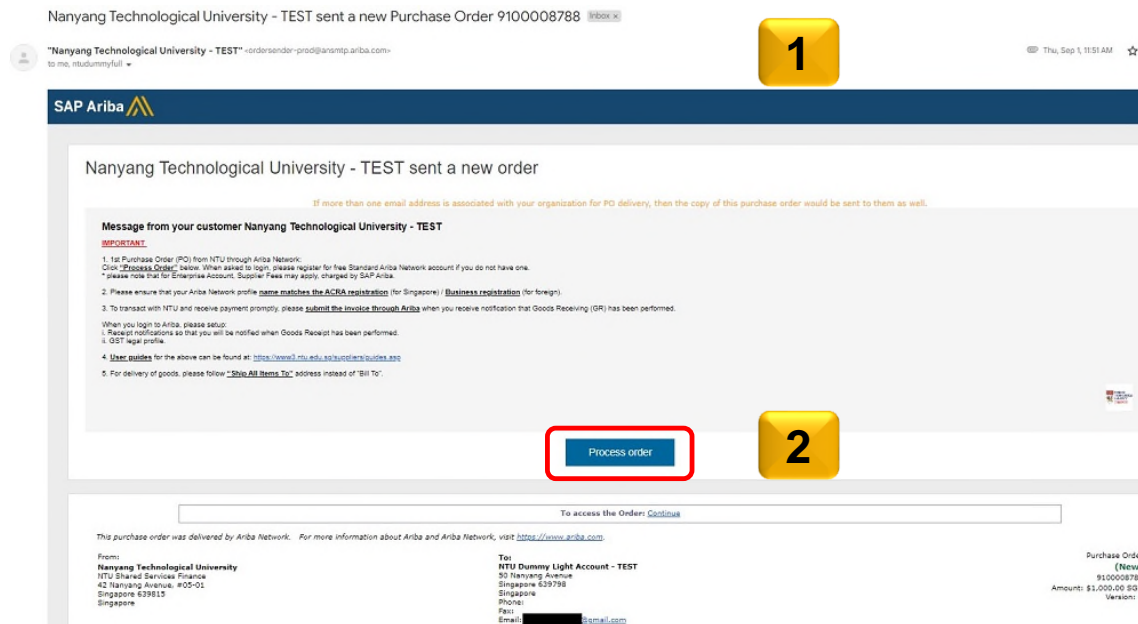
Nanyang Technological University - TEST sent a new Purchase Order 9100008788 Inbox ×

"Nanyang Technological University - TEST" <ordersender-prod@ansmtp.ariba.com>
to me, ntudummyfull

1

Thu, Sep 1, 11:51 AM

SAP Ariba

Nanyang Technological University - TEST sent a new order

If more than one email address is associated with your organization for PO delivery, then the copy of this purchase order would be sent to them as well.

Message from your customer Nanyang Technological University - TEST

IMPORTANT

1. 1st Purchase Order (PO) from NTU through Ariba Network:
Click "Process Order" below. When asked to login, please register for free Standard Ariba Network account if you do not have one.
* please note that for Enterprise Account, Supplier Fees may apply, charged by SAP Ariba.

2. Please ensure that your Ariba Network profile name matches the ACRA registration (for Singapore) / Business registration (for foreign).

3. To transact with NTU and receive payment promptly, please submit the invoice through Ariba when you receive notification that Goods Receiving (GR) has been performed.

When you login to Ariba, please setup:
i. Receipt notifications so that you will be notified when Goods Receipt has been performed.
ii. GST legal profile.

4. User guides for the above can be found at: https://www3.ntu.edu.sg/suppliers/guides.asp

5. For delivery of goods, please follow "Ship All Items To" address instead of "Bill To".

Process order

2

To access the Order: Continue

This purchase order was delivered by Ariba Network. For more information about Ariba and Ariba Network, visit https://www.ariba.com.

From:
Nanyang Technological University
NTU Shared Services Finance
42 Nanyang Avenue, #05-01
Singapore 639815
Singapore

To:
NTU Dummy Light Account - TEST
50 Nanyang Avenue
Singapore 639798
Singapore
Phone:
Fax:
Email: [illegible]@gmail.com

Purchase Orde
(New
91000087
Amount: $1,000.00 SG
Version: